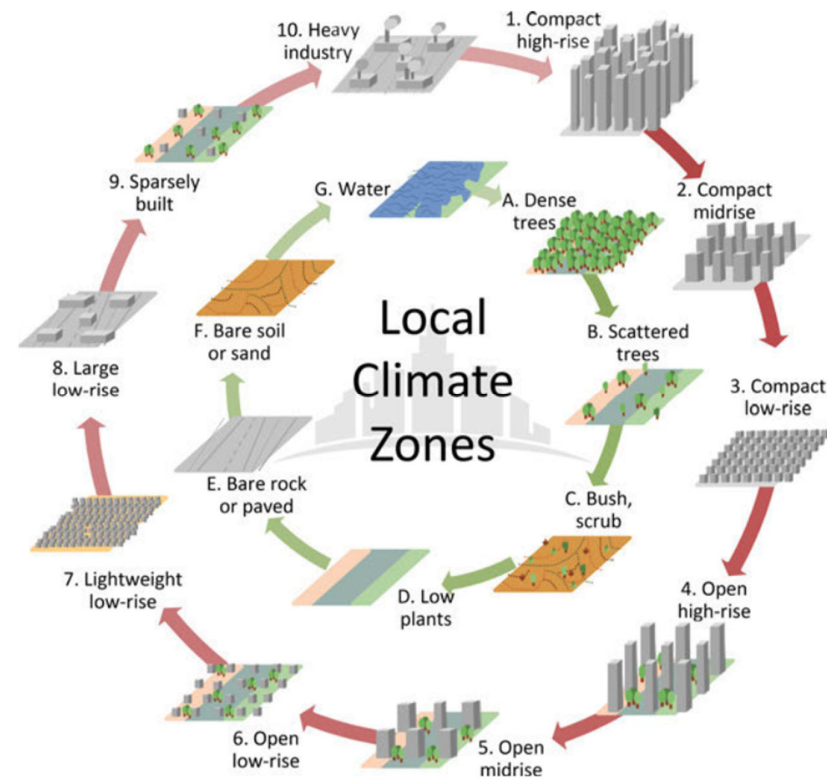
10. Heavy industry

1. Compact high-rise

2. Compact midrise

3. Compact low-rise

4. Open high-rise

5. Open midrise

6. Open low-rise

7. Lightweight low-rise

8. Large low-rise

9. Sparsely built

G. Water

A. Dense trees

B. Scattered trees

C. Bush, scrub

D. Low plants

E. Bare rock or paved

F. Bare soil or sand

Local Climate Zones